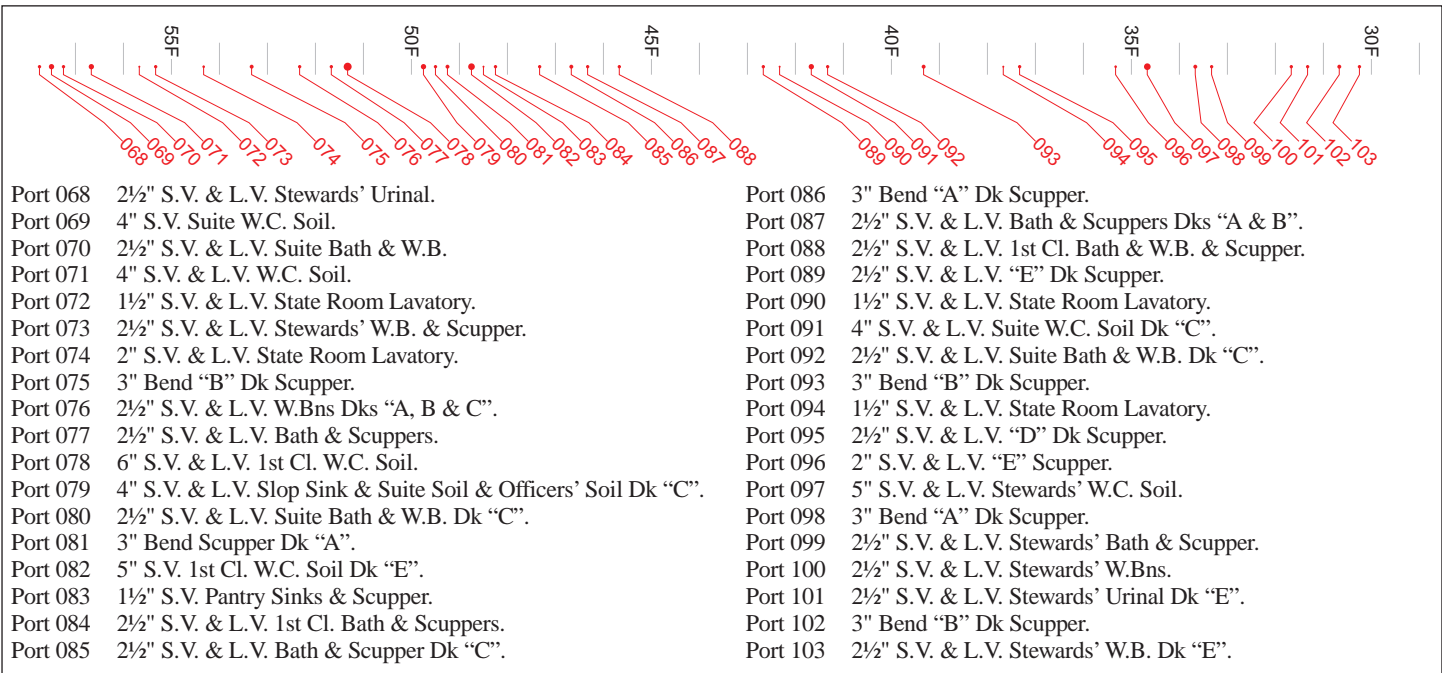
55F 50F 45F 40F 35F 30F

068 069 070 071 072 073 074 075 076 077 078 079 080 081 082 083 084 085 086 087 088 089 090 091 092 093 094 095 096 097 098 099 100 101 102 103

Port 068 2½" S.V. & L.V. Stewards' Urinal.
Port 069 4" S.V. Suite W.C. Soil.
Port 070 2½" S.V. & L.V. Suite Bath & W.B.
Port 071 4" S.V. & L.V. W.C. Soil.
Port 072 1½" S.V. & L.V. State Room Lavatory.
Port 073 2½" S.V. & L.V. Stewards' W.B. & Scupper.
Port 074 2" S.V. & L.V. State Room Lavatory.
Port 075 3" Bend "B" Dk Scupper.
Port 076 2½" S.V. & L.V. W.Bns Dks "A, B & C".
Port 077 2½" S.V. & L.V. Bath & Scuppers.
Port 078 6" S.V. & L.V. 1st Cl. W.C. Soil.
Port 079 4" S.V. & L.V. Slop Sink & Suite Soil & Officers' Soil Dk "C".
Port 080 2½" S.V. & L.V. Suite Bath & W.B. Dk "C".
Port 081 3" Bend Scupper Dk "A".
Port 082 5" S.V. 1st Cl. W.C. Soil Dk "E".
Port 083 1½" S.V. Pantry Sinks & Scupper.
Port 084 2½" S.V. & L.V. 1st Cl. Bath & Scuppers.
Port 085 2½" S.V. & L.V. Bath & Scupper Dk "C".

Port 086 3" Bend "A" Dk Scupper.
Port 087 2½" S.V. & L.V. Bath & Scuppers Dks "A & B".
Port 088 2½" S.V. & L.V. 1st Cl. Bath & W.B. & Scupper.
Port 089 2½" S.V. & L.V. "E" Dk Scupper.
Port 090 1½" S.V. & L.V. State Room Lavatory.
Port 091 4" S.V. & L.V. Suite W.C. Soil Dk "C".
Port 092 2½" S.V. & L.V. Suite Bath & W.B. Dk "C".
Port 093 3" Bend "B" Dk Scupper.
Port 094 1½" S.V. & L.V. State Room Lavatory.
Port 095 2½" S.V. & L.V. "D" Dk Scupper.
Port 096 2" S.V. & L.V. "E" Scupper.
Port 097 5" S.V. & L.V. Stewards' W.C. Soil.
Port 098 3" Bend "A" Dk Scupper.
Port 099 2½" S.V. & L.V. Stewards' Bath & Scupper.
Port 100 2½" S.V. & L.V. Stewards' W.Bns.
Port 101 2½" S.V. & L.V. Stewards' Urinal Dk "E".
Port 102 3" Bend "B" Dk Scupper.
Port 103 2½" S.V. & L.V. Stewards' W.B. Dk "E".